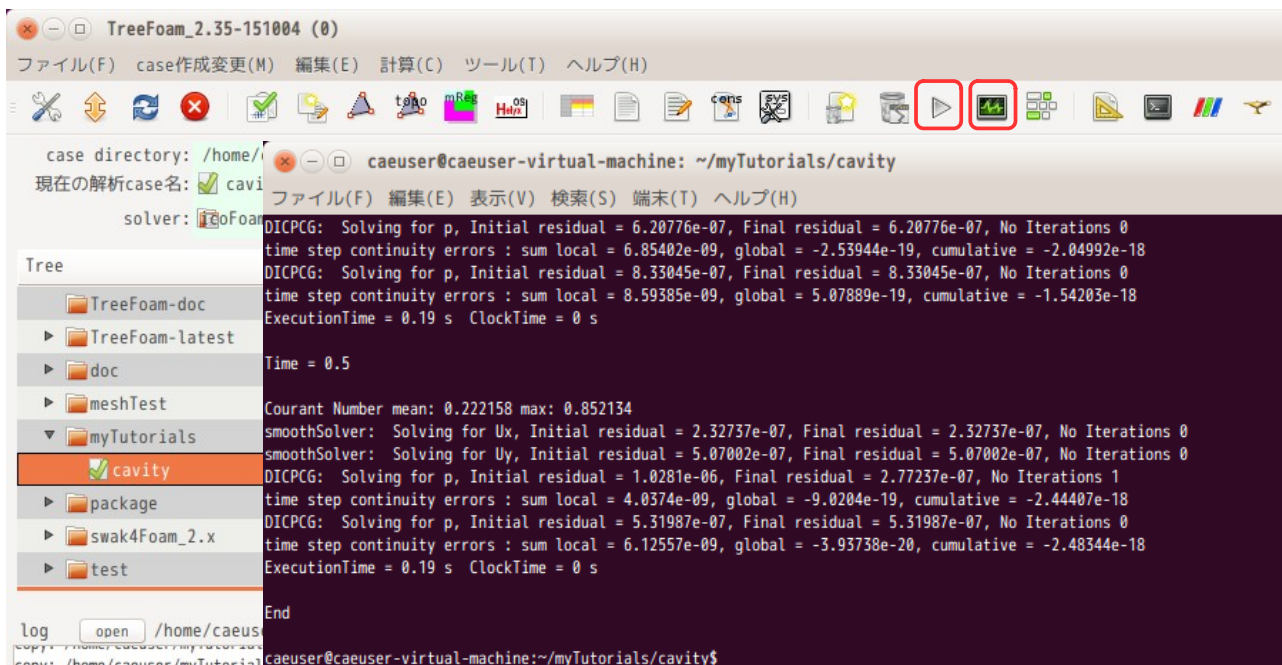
TreeFoam_2.35-151004 (0)

ファイル(F) case作成変更(M) 編集(E) 計算(C) ツール(T) ヘルプ(H)

topo mReg Hel/x os cons sys

case directory: /home/
現在の解析case名: cavi
solver: icoFoam

Tree

TreeFoam-doc
TreeFoam-latest
doc
meshTest
myTutorials
cavity
package
swak4Foam_2.x
test

log open /home/caeuse

caeuser@caeuser-virtual-machine: ~/myTutorials/cavity

ファイル(F) 編集(E) 表示(V) 検索(S) 端末(T) ヘルプ(H)

DICPCG: Solving for p, Initial residual = 6.20776e-07, Final residual = 6.20776e-07, No Iterations 0
time step continuity errors : sum local = 6.85402e-09, global = -2.53944e-19, cumulative = -2.04992e-18
DICPCG: Solving for p, Initial residual = 8.33045e-07, Final residual = 8.33045e-07, No Iterations 0
time step continuity errors : sum local = 8.59385e-09, global = 5.07889e-19, cumulative = -1.54203e-18
ExecutionTime = 0.19 s ClockTime = 0 s

Time = 0.5

Courant Number mean: 0.222158 max: 0.852134
smoothSolver: Solving for Ux, Initial residual = 2.32737e-07, Final residual = 2.32737e-07, No Iterations 0
smoothSolver: Solving for Uy, Initial residual = 5.07002e-07, Final residual = 5.07002e-07, No Iterations 0
DICPCG: Solving for p, Initial residual = 1.0281e-06, Final residual = 2.77237e-07, No Iterations 1
time step continuity errors : sum local = 4.0374e-09, global = -9.0204e-19, cumulative = -2.44407e-18
DICPCG: Solving for p, Initial residual = 5.31987e-07, Final residual = 5.31987e-07, No Iterations 0
time step continuity errors : sum local = 6.12557e-09, global = -3.93738e-20, cumulative = -2.48344e-18
ExecutionTime = 0.19 s ClockTime = 0 s

End

caeuser@caeuser-virtual-machine:~/myTutorials/cavity$